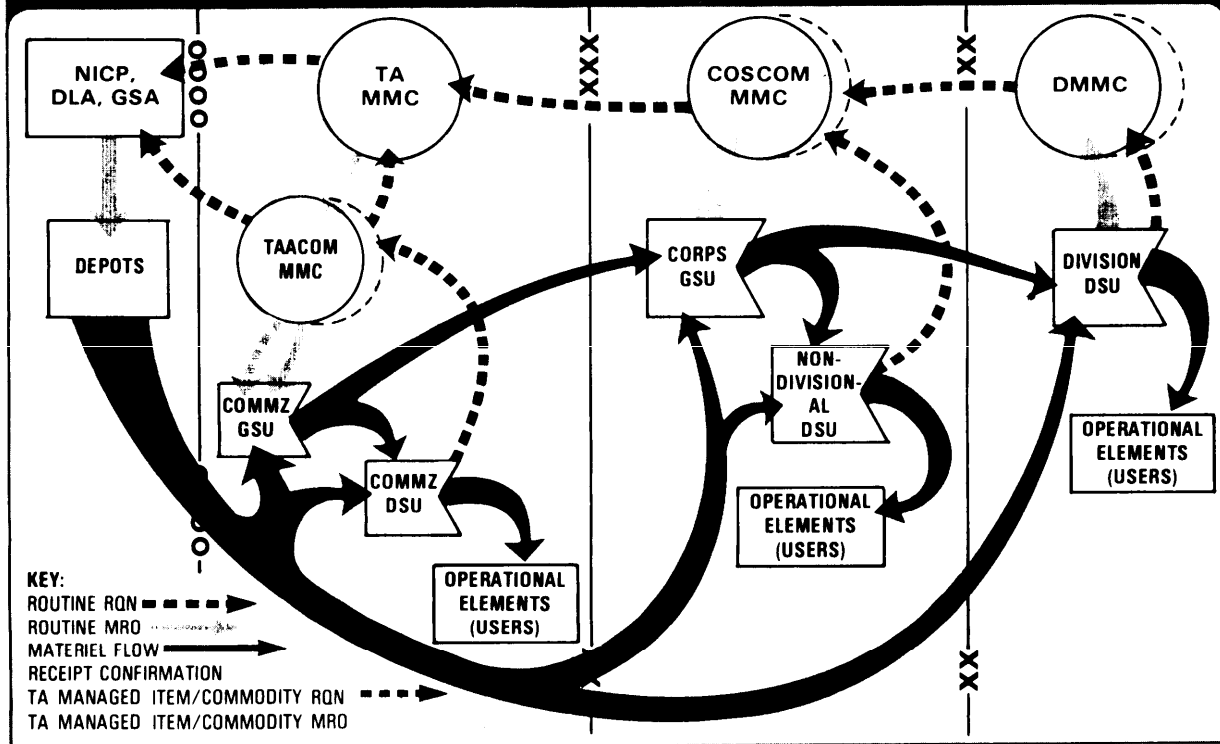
NICP, DLA, GSA

TA MMC

COSCOM MMC

DMMC

DEPOTS

TAACOM MMC

CORPS GSU

DIVISION DSU

NON-DIVISIONAL DSU

COMMZ GSU

COMMZ DSU

OPERATIONAL ELEMENTS (USERS)

OPERATIONAL ELEMENTS (USERS)

OPERATIONAL ELEMENTS (USERS)

XXX

XX

XX

KEY:
ROUTINE RQN
ROUTINE MRO
MATERIEL FLOW
RECEIPT CONFIRMATION
TA MANAGED ITEM/COMMODITY RQN
TA MANAGED ITEM/COMMODITY MRO